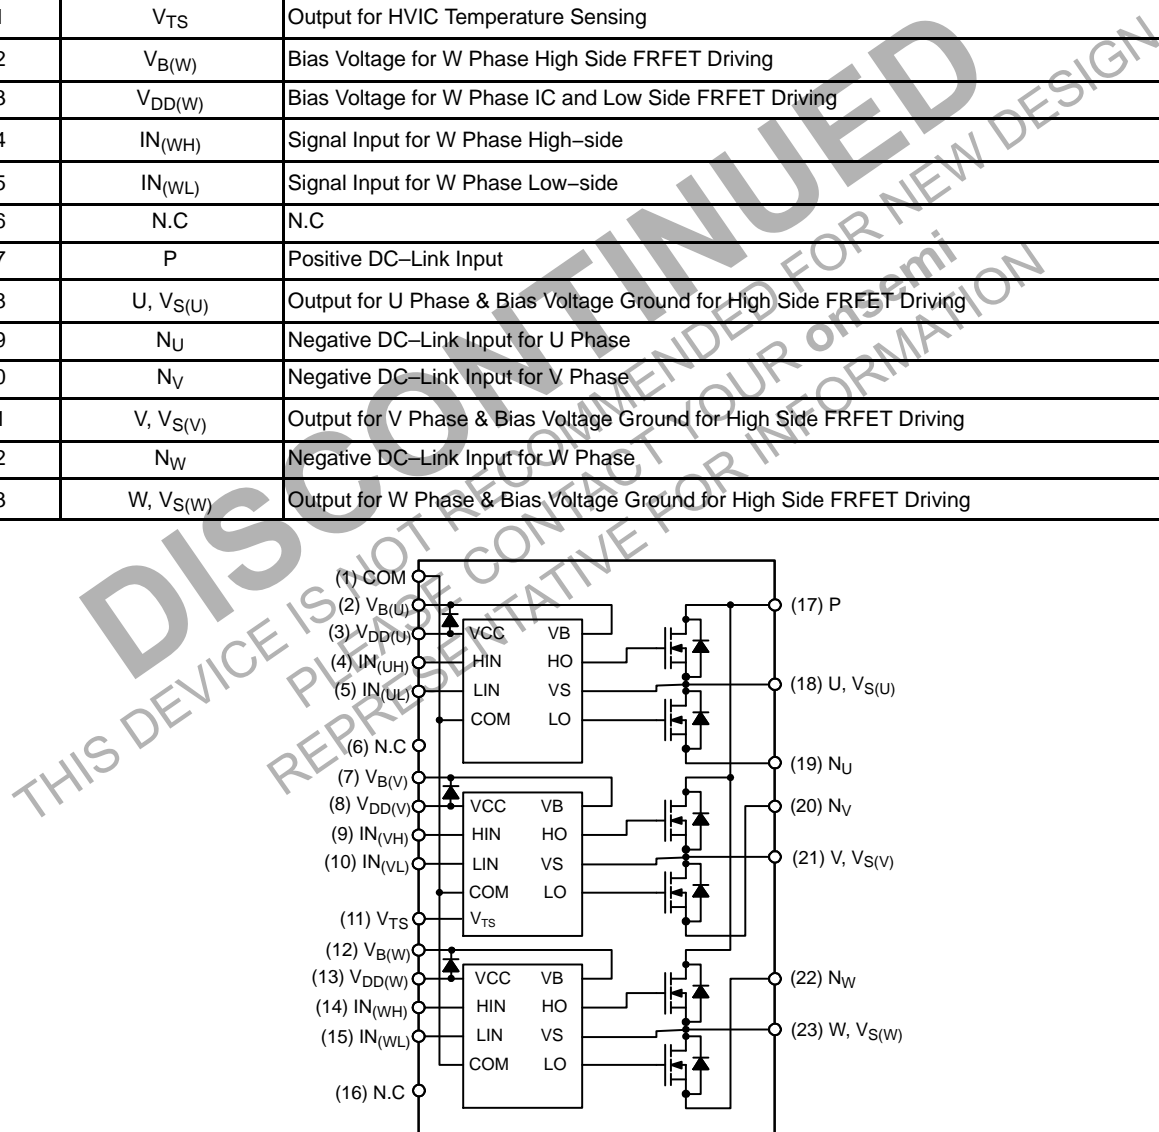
| 1 | $V_{TS}$ | Output for HVIC Temperature Sensing |
|---|---|---|
| 2 | $V_{B(W)}$ | Bias Voltage for W Phase High Side FRFET Driving |
| 3 | $V_{DD(W)}$ | Bias Voltage for W Phase IC and Low Side FRFET Driving |
| 4 | $IN_{(WH)}$ | Signal Input for W Phase High−side |
| 5 | $IN_{(WL)}$ | Signal Input for W Phase Low−side |
| 6 | N.C | N.C |
| 7 | P | Positive DC−Link Input |
| 8 | U, $V_{S(U)}$ | Output for U Phase & Bias Voltage Ground for High Side FRFET Driving |
| 9 | $N_U$ | Negative DC−Link Input for U Phase |
| 0 | $N_V$ | Negative DC−Link Input for V Phase |
| 1 | V, $V_{S(V)}$ | Output for V Phase & Bias Voltage Ground for High Side FRFET Driving |
| 2 | $N_W$ | Negative DC−Link Input for W Phase |
| 3 | W, $V_{S(W)}$ | Output for W Phase & Bias Voltage Ground for High Side FRFET Driving |

DISCONTINUED
THIS DEVICE IS NOT RECOMMENDED FOR NEW DESIGN
PLEASE CONTACT YOUR onsemi
REPRESENTATIVE FOR INFORMATION

(1) COM
(2) $V_{B(U)}$
(3) $V_{DD(U)}$
(4) $IN_{(UH)}$
(5) $IN_{(UL)}$
(6) N.C
(7) $V_{B(V)}$
(8) $V_{DD(V)}$
(9) $IN_{(VH)}$
(10) $IN_{(VL)}$
(11) $V_{TS}$
(12) $V_{B(W)}$
(13) $V_{DD(W)}$
(14) $IN_{(WH)}$
(15) $IN_{(WL)}$
(16) N.C

VCC VB
HIN HO
LIN VS
COM LO

VCC VB
HIN HO
LIN VS
COM LO
$V_{TS}$

VCC VB
HIN HO
LIN VS
COM LO

(17) P
(18) U, $V_{S(U)}$
(19) $N_U$
(20) $N_V$
(21) V, $V_{S(V)}$
(22) $N_W$
(23) W, $V_{S(W)}$